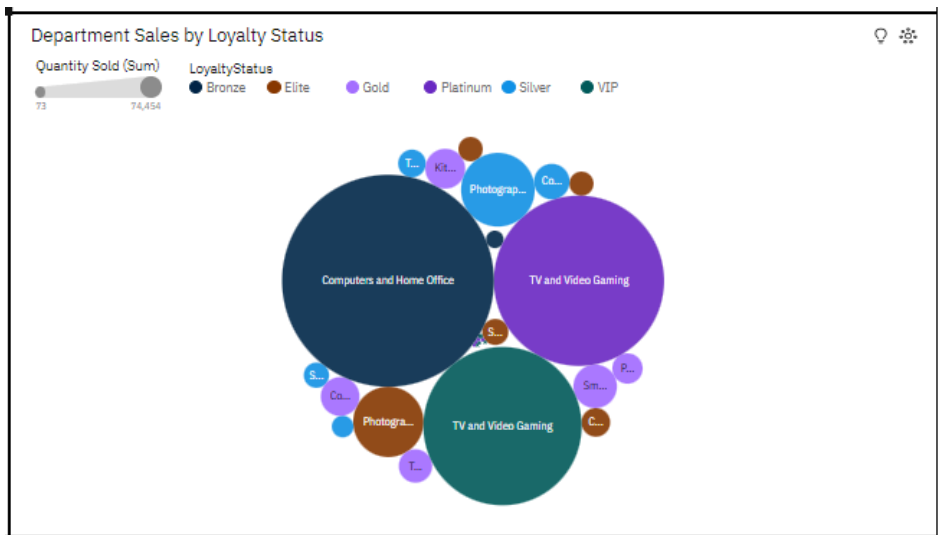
Department Sales by Loyalty Status

Quantity Sold (Sum)
73
74,454

LoyaltyStatus
Bronze
Elite
Gold
Platinum
Silver
VIP

T...
Kit...
Photograp...
Co...
Computers and Home Office
TV and Video Gaming
S...
S...
Co...
Photogra...
TV and Video Gaming
Sm...
P...
C...
T...